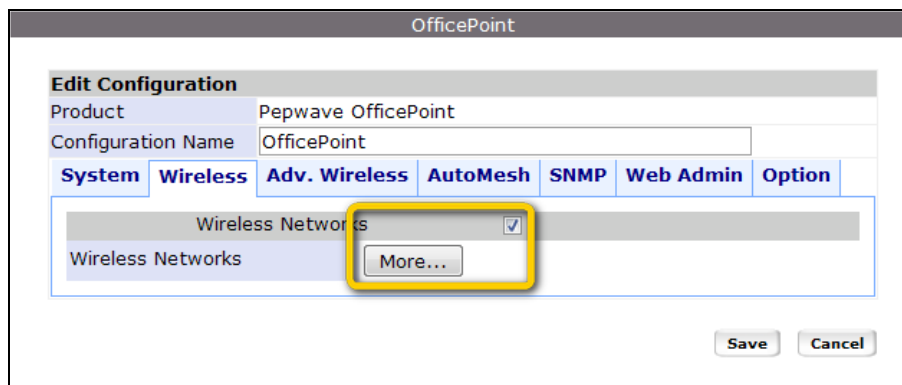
OfficePoint

Edit Configuration

| Product | Pepwave OfficePoint |
|---|---|
| Configuration Name | OfficePoint |

System | Wireless | Adv. Wireless | AutoMesh | SNMP | Web Admin | Option

Wireless Networks ☑

Wireless Networks More...

Save Cancel